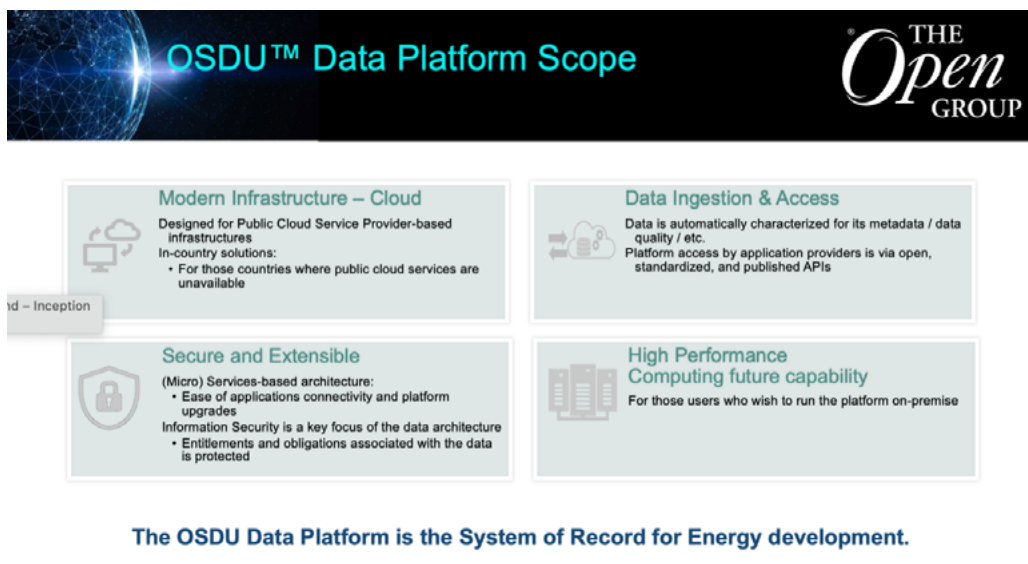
OSDU™ Data Platform Scope

THE Open GROUP

Modern Infrastructure – Cloud

Designed for Public Cloud Service Provider-based infrastructures

In-country solutions:

- For those countries where public cloud services are unavailable

Data Ingestion & Access

Data is automatically characterized for its metadata / data quality / etc.

Platform access by application providers is via open, standardized, and published APIs

nd – Inception

Secure and Extensible

(Micro) Services-based architecture:

- Ease of applications connectivity and platform upgrades

Information Security is a key focus of the data architecture

- Entitlements and obligations associated with the data is protected

High Performance Computing future capability

For those users who wish to run the platform on-premise

The OSDU Data Platform is the System of Record for Energy development.